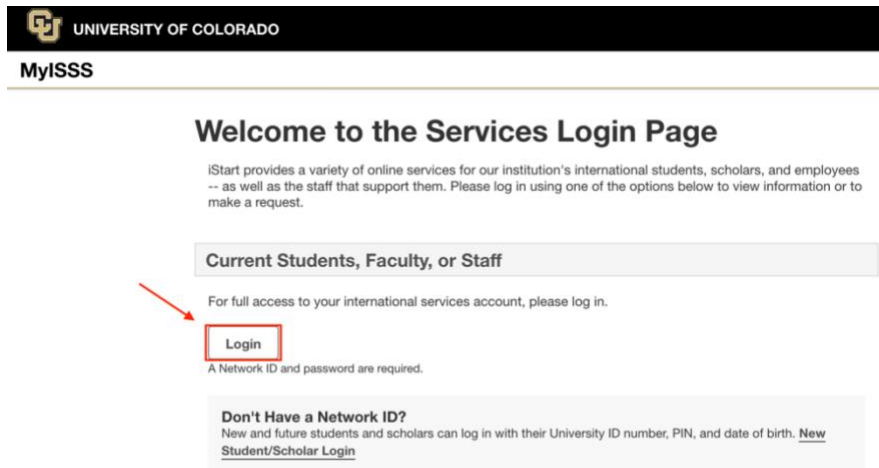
UNIVERSITY OF COLORADO

MyISSS

Welcome to the Services Login Page

iStart provides a variety of online services for our institution's international students, scholars, and employees -- as well as the staff that support them. Please log in using one of the options below to view information or to make a request.

Current Students, Faculty, or Staff

For full access to your international services account, please log in.

Login

A Network ID and password are required.

Don't Have a Network ID?

New and future students and scholars can log in with their University ID number, PIN, and date of birth. New Student/Scholar Login